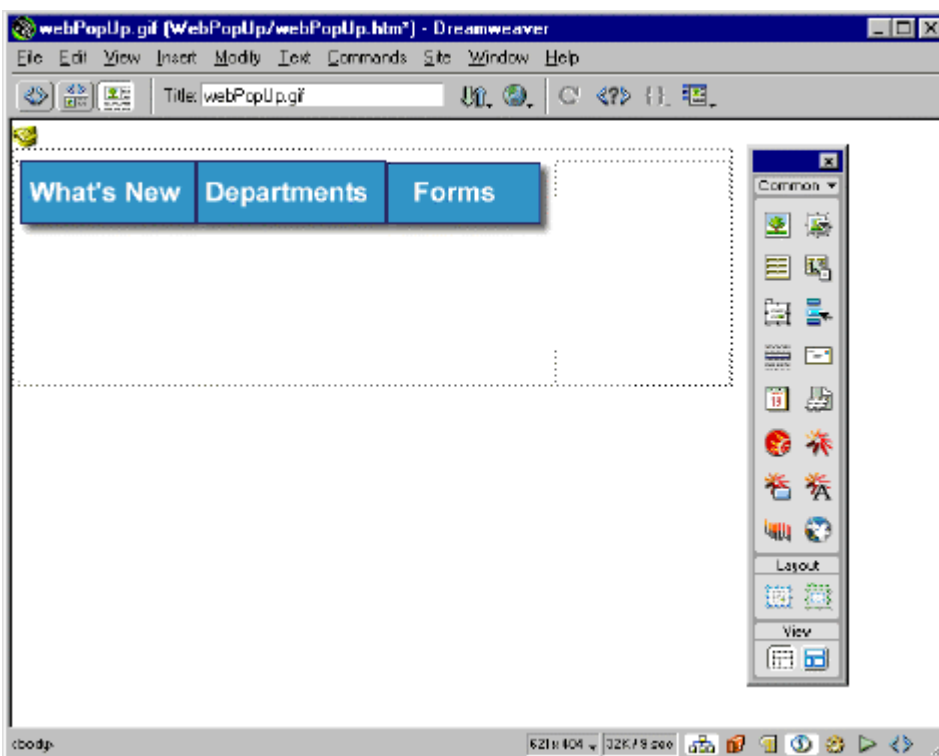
webPopUp.gif (WebPopUp/webPopUp.htm*) - Dreamweaver

File Edit View Insert Modify Text Commands Site Window Help

Title: webPopUp.gif

What's New
Departments
Forms

Common

Layout

View

<body>

621 x 404 32K / 9 sec